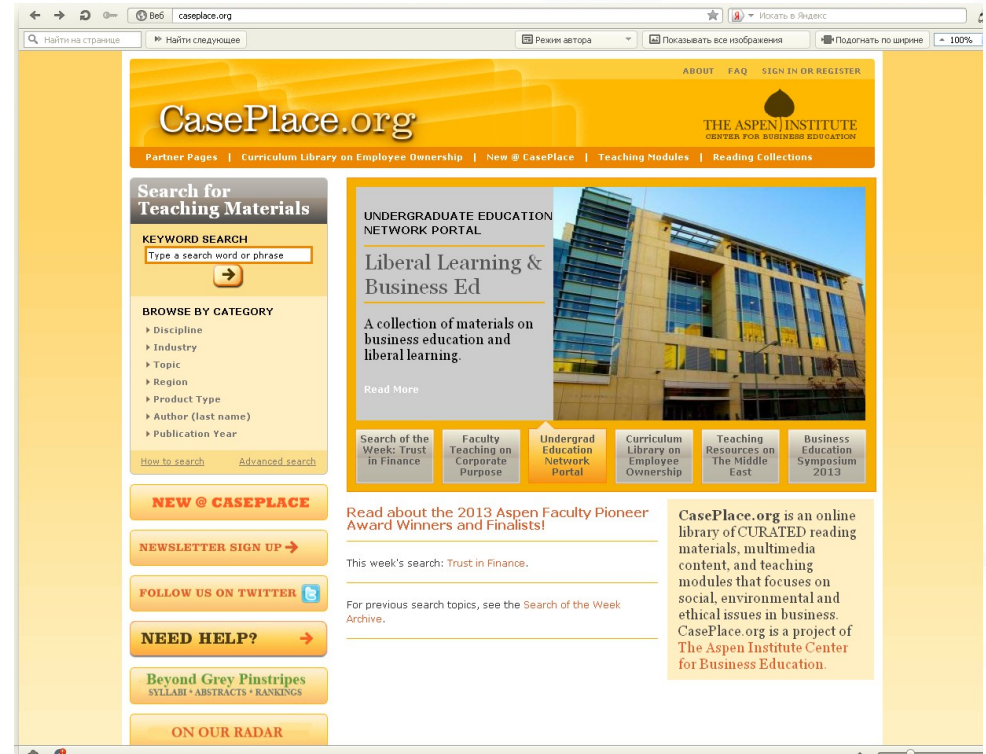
Веб caseplace.org

Искать в Яндекс

Найти на странице

Найти следующее

Режим автора

Показывать все изображения

Подогнать по ширине

100%

ABOUT FAQ SIGN IN OR REGISTER

CasePlace.org

THE ASPEN INSTITUTE
CENTER FOR BUSINESS EDUCATION

Partner Pages | Curriculum Library on Employee Ownership | New @ CasePlace | Teaching Modules | Reading Collections

Search for Teaching Materials

KEYWORD SEARCH

Type a search word or phrase

BROWSE BY CATEGORY

Discipline
Industry
Topic
Region
Product Type
Author (last name)
Publication Year

How to search Advanced search

NEW @ CASEPLACE

NEWSLETTER SIGN UP

FOLLOW US ON TWITTER

NEED HELP?

Beyond Grey Pinstripes
SYLLABI • ABSTRACTS • RANKINGS

ON OUR RADAR

UNDERGRADUATE EDUCATION NETWORK PORTAL

Liberal Learning & Business Ed

A collection of materials on business education and liberal learning.

Read More

Search of the Week: Trust in Finance

Faculty Teaching on Corporate Purpose

Undergrad Education Network Portal

Curriculum Library on Employee Ownership

Teaching Resources on The Middle East

Business Education Symposium 2013

Read about the 2013 Aspen Faculty Pioneer Award Winners and Finalists!

This week's search: Trust in Finance.

For previous search topics, see the Search of the Week Archive.

CasePlace.org is an online library of CURATED reading materials, multimedia content, and teaching modules that focuses on social, environmental and ethical issues in business. CasePlace.org is a project of The Aspen Institute Center for Business Education.